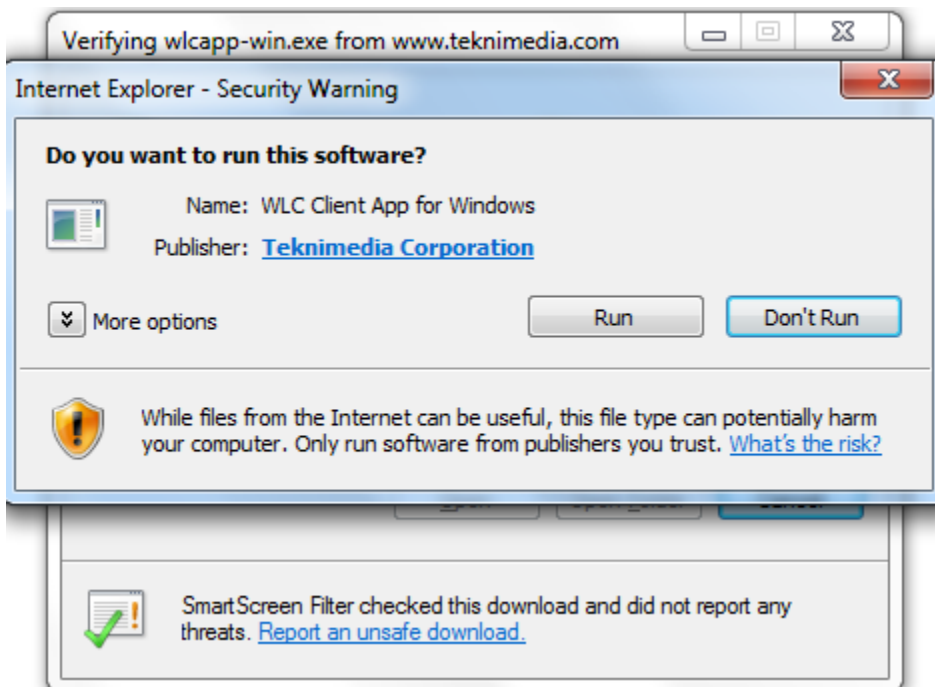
Verifying wlcapp-win.exe from www.teknimedia.com

Internet Explorer - Security Warning

Do you want to run this software?

Name: WLC Client App for Windows

Publisher: Teknimedia Corporation

More options

Run

Don't Run

While files from the Internet can be useful, this file type can potentially harm your computer. Only run software from publishers you trust. What's the risk?

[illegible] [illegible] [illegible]

SmartScreen Filter checked this download and did not report any threats. Report an unsafe download.